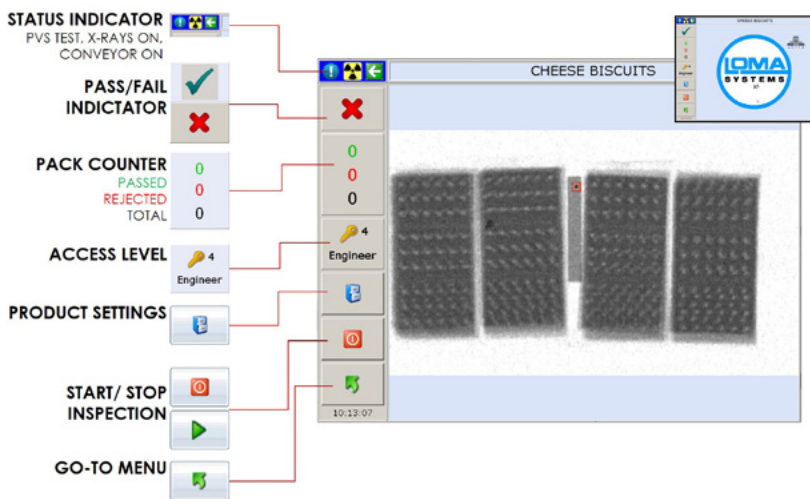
STATUS INDICATOR
PVS TEST, X-RAYS ON, CONVEYOR ON

PASS/FAIL INDICATOR

PACK COUNTER
PASSED 0
REJECTED 0
TOTAL 0

ACCESS LEVEL
4
Engineer

PRODUCT SETTINGS

START/ STOP INSPECTION

GO-TO MENU

CHEESE BISCUITS

0
0
0

4
Engineer

10:13:07

CHEESE BISCUITS

LOMA SYSTEMS